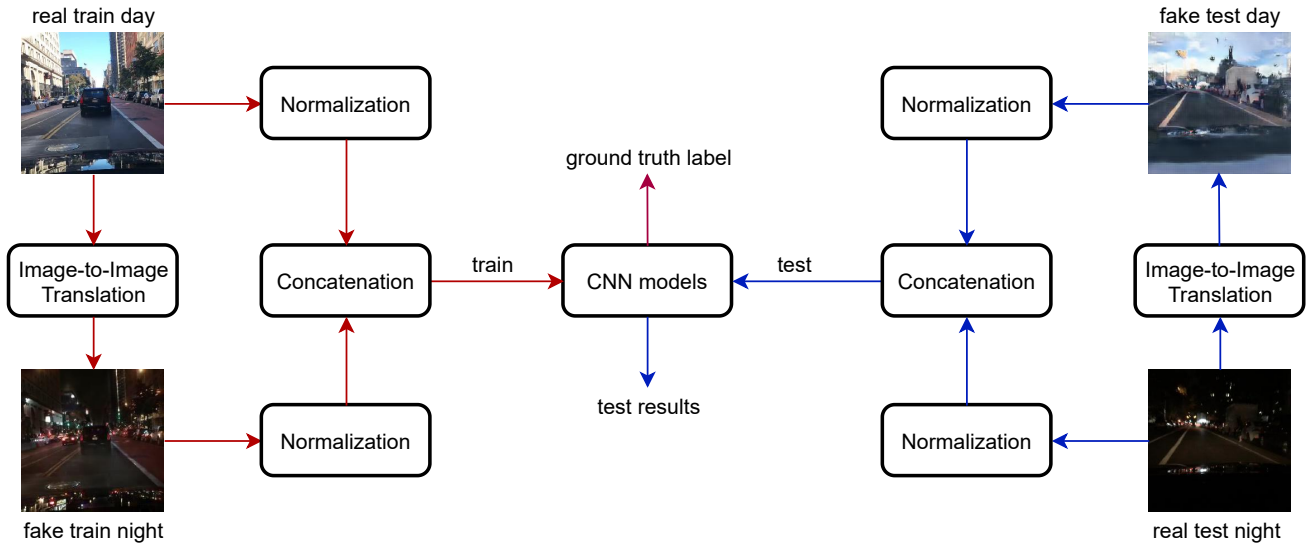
real train day

Normalization

Image-to-Image Translation

Concatenation

fake train night

Normalization

ground truth label

train

CNN models

test

test results

fake test day

Normalization

Concatenation

Image-to-Image Translation

Normalization

real test night